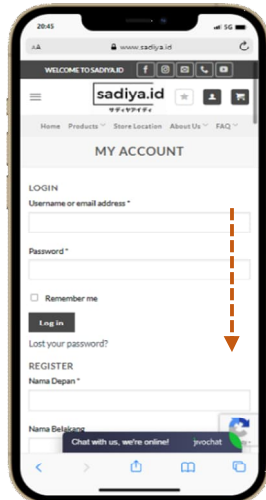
20:45

5G

AA

www.sadiya.id

WELCOME TO SADIYA.ID

sadiya.id

サディヤアイディ

Home Products Store Location About Us FAQ

MY ACCOUNT

LOGIN

Username or email address *

Password *

Remember me

Log in

Lost your password?

REGISTER

Nama Depan *

Nama Belakang

Chat with us, we're online!

jivochat